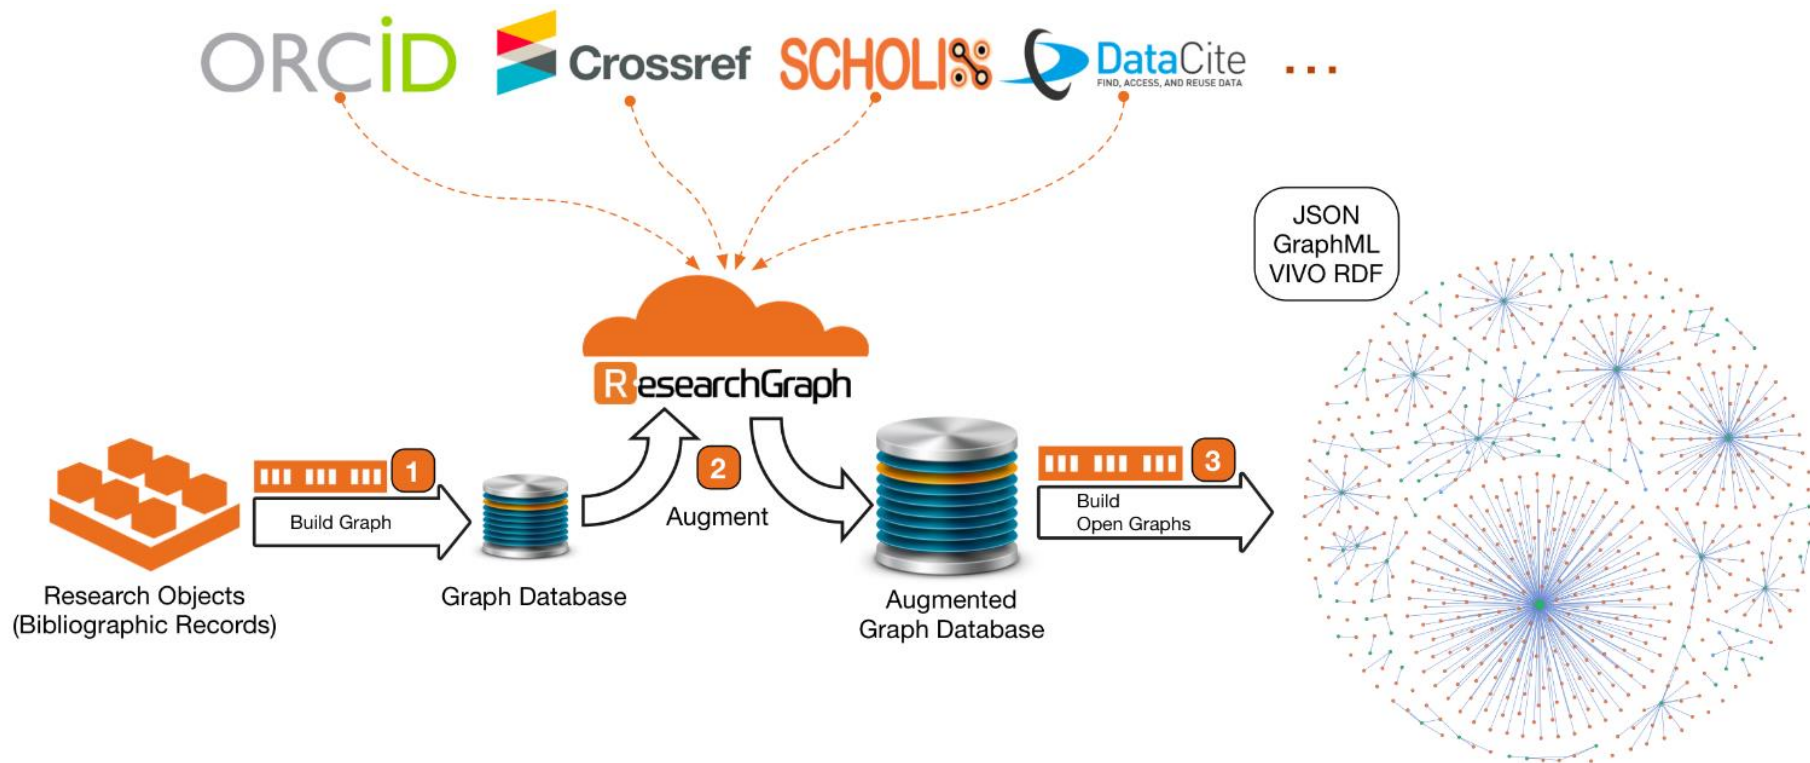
ORCID Crossref SCHOLIX DataCite FIND, ACCESS, AND REUSE DATA ...

JSON
GraphML
VIVO RDF

ResearchGraph

1
Build Graph

2
Augment

3
Build
Open Graphs

Research Objects
(Bibliographic Records)

Graph Database

Augmented
Graph Database